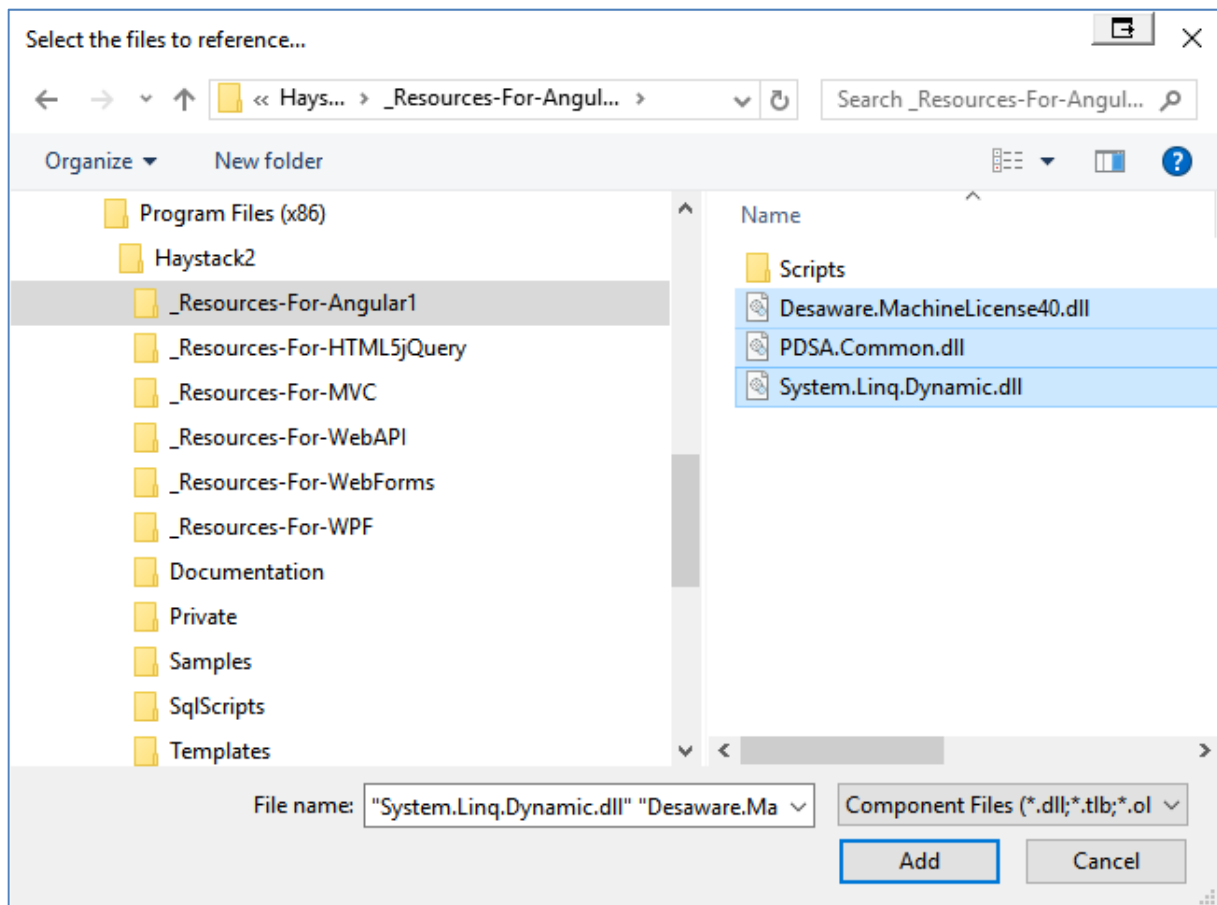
Select the files to reference...

« Hays... › _Resources-For-Angul... ›

Search _Resources-For-Angul...

Organize ▾ New folder

Program Files (x86)
Haystack2
_Resources-For-Angular1
_Resources-For-HTML5jQuery
_Resources-For-MVC
_Resources-For-WebAPI
_Resources-For-WebForms
_Resources-For-WPF
Documentation
Private
Samples
SqlScripts
Templates

Name
Scripts
Desaware.MachineLicense40.dll
PDSA.Common.dll
System.Linq.Dynamic.dll

File name: "System.Linq.Dynamic.dll" "Desaware.Ma

Component Files (*.dll;*.tlb;*.ol

Add

Cancel